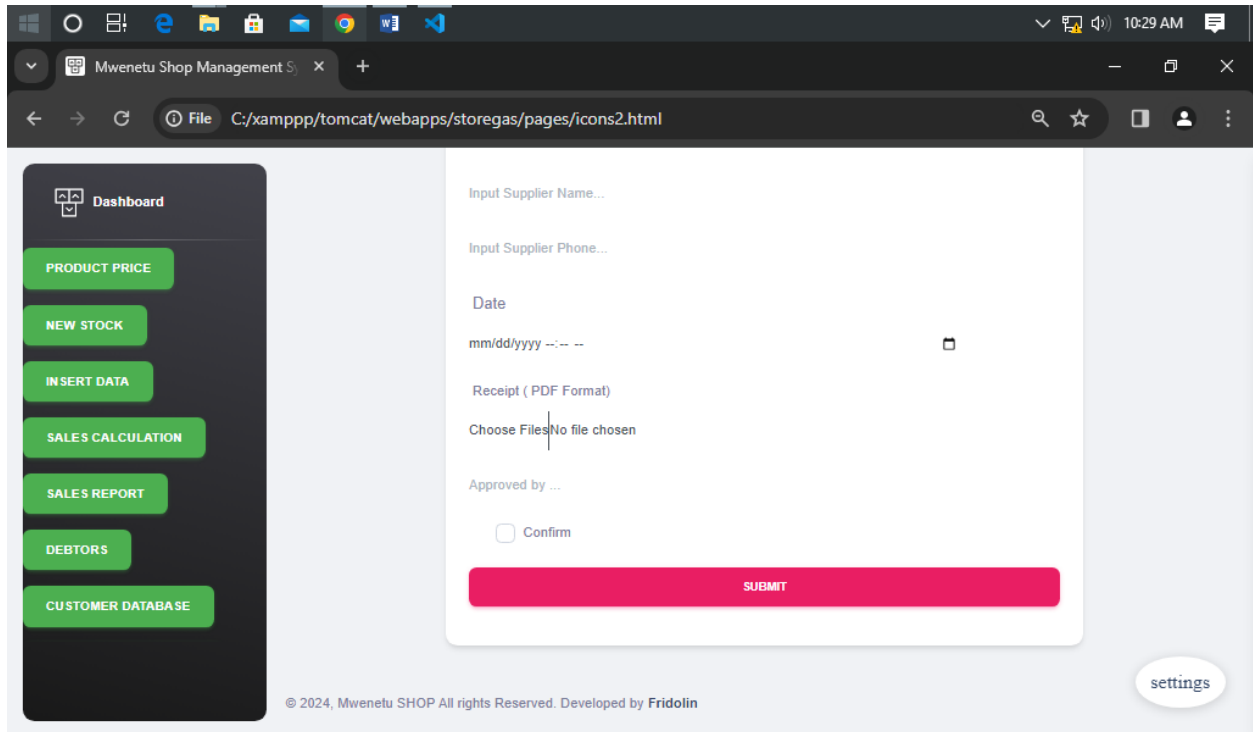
10:29 AM

Mwenetu Shop Management Sy ×

+

File C:/xamppp/tomcat/webapps/storegas/pages/icons2.html

Dashboard

PRODUCT PRICE

NEW STOCK

INSERT DATA

SALES CALCULATION

SALES REPORT

DEBTORS

CUSTOMER DATABASE

Input Supplier Name...

Input Supplier Phone...

Date

mm/dd/yyyy --:-- --

Receipt ( PDF Format)

Choose Files No file chosen

Approved by ...

Confirm

SUBMIT

© 2024, Mwenetu SHOP All rights Reserved. Developed by Fridolin

settings